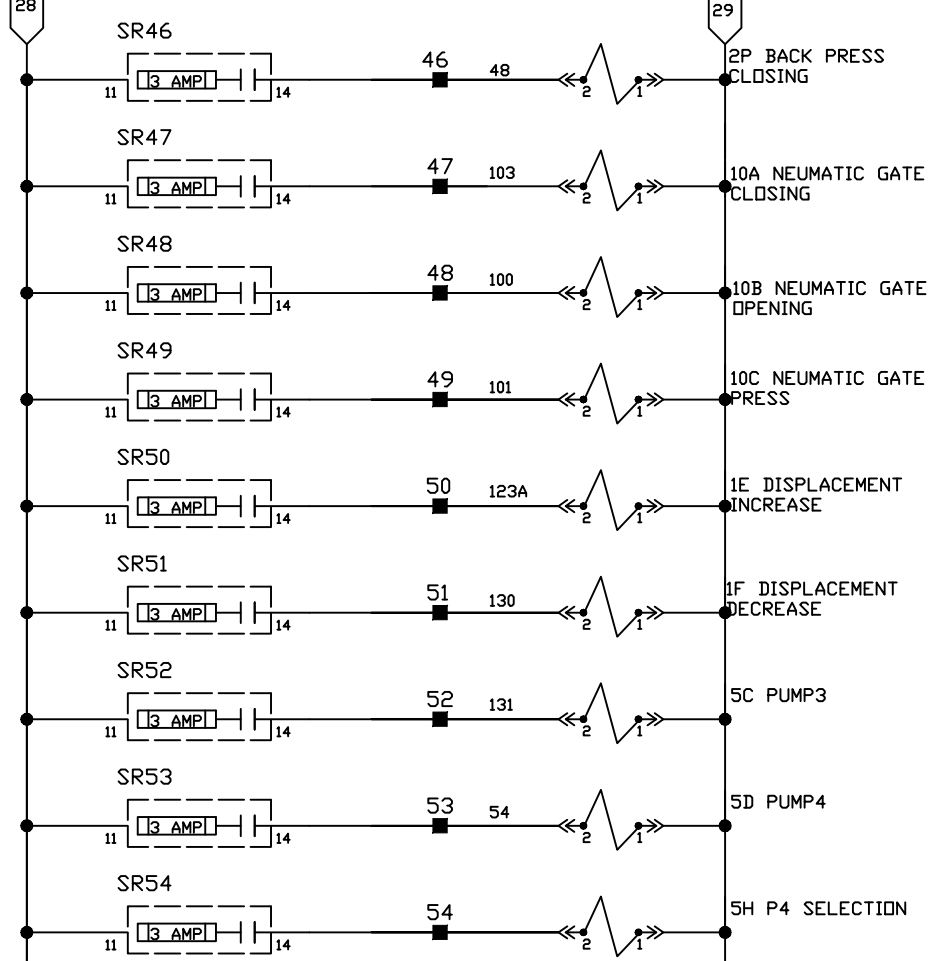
28

29

SR46
11 3 AMP 14
46 48
2 1
2P BACK PRESS CLOSING

SR47
11 3 AMP 14
47 103
2 1
10A NEUMATIC GATE CLOSING

SR48
11 3 AMP 14
48 100
2 1
10B NEUMATIC GATE OPENING

SR49
11 3 AMP 14
49 101
2 1
10C NEUMATIC GATE PRESS

SR50
11 3 AMP 14
50 123A
2 1
1E DISPLACEMENT INCREASE

SR51
11 3 AMP 14
51 130
2 1
1F DISPLACEMENT DECREASE

SR52
11 3 AMP 14
52 131
2 1
5C PUMP3

SR53
11 3 AMP 14
53 54
2 1
5D PUMP4

SR54
11 3 AMP 14
54
2 1
5H P4 SELECTION